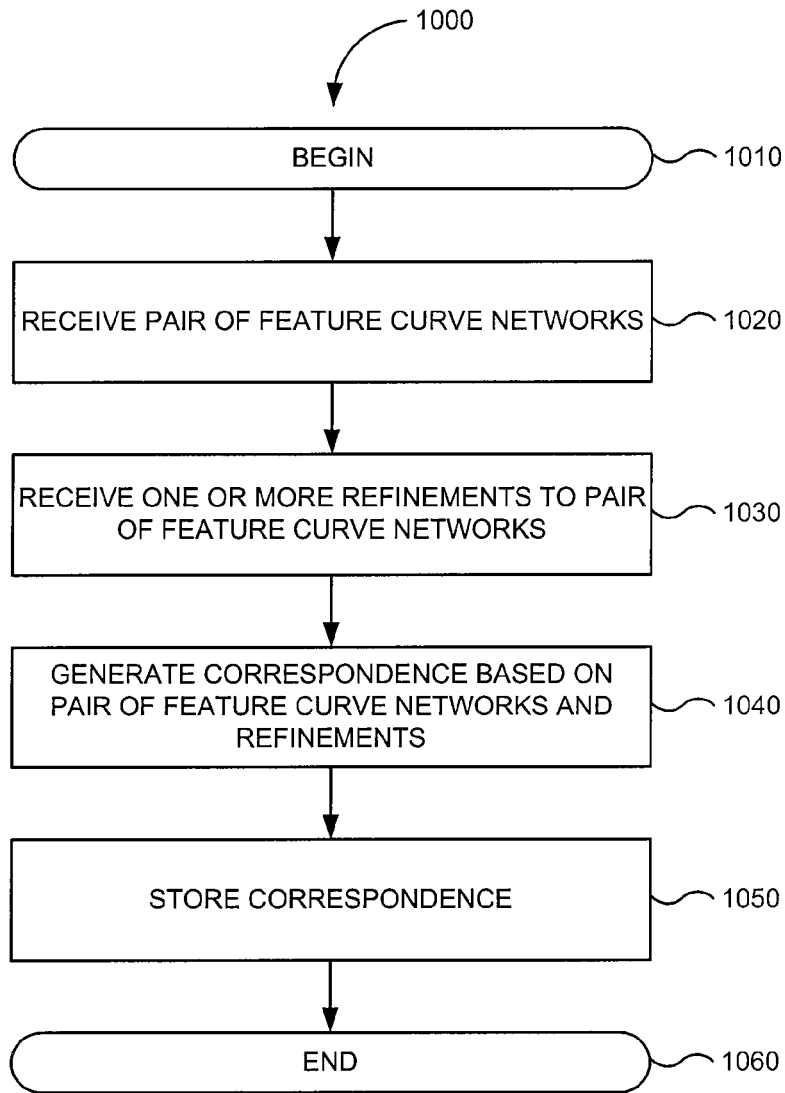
1000

BEGIN

1010

RECEIVE PAIR OF FEATURE CURVE NETWORKS

1020

RECEIVE ONE OR MORE REFINEMENTS TO PAIR OF FEATURE CURVE NETWORKS

1030

GENERATE CORRESPONDENCE BASED ON PAIR OF FEATURE CURVE NETWORKS AND REFINEMENTS

1040

STORE CORRESPONDENCE

1050

END

1060